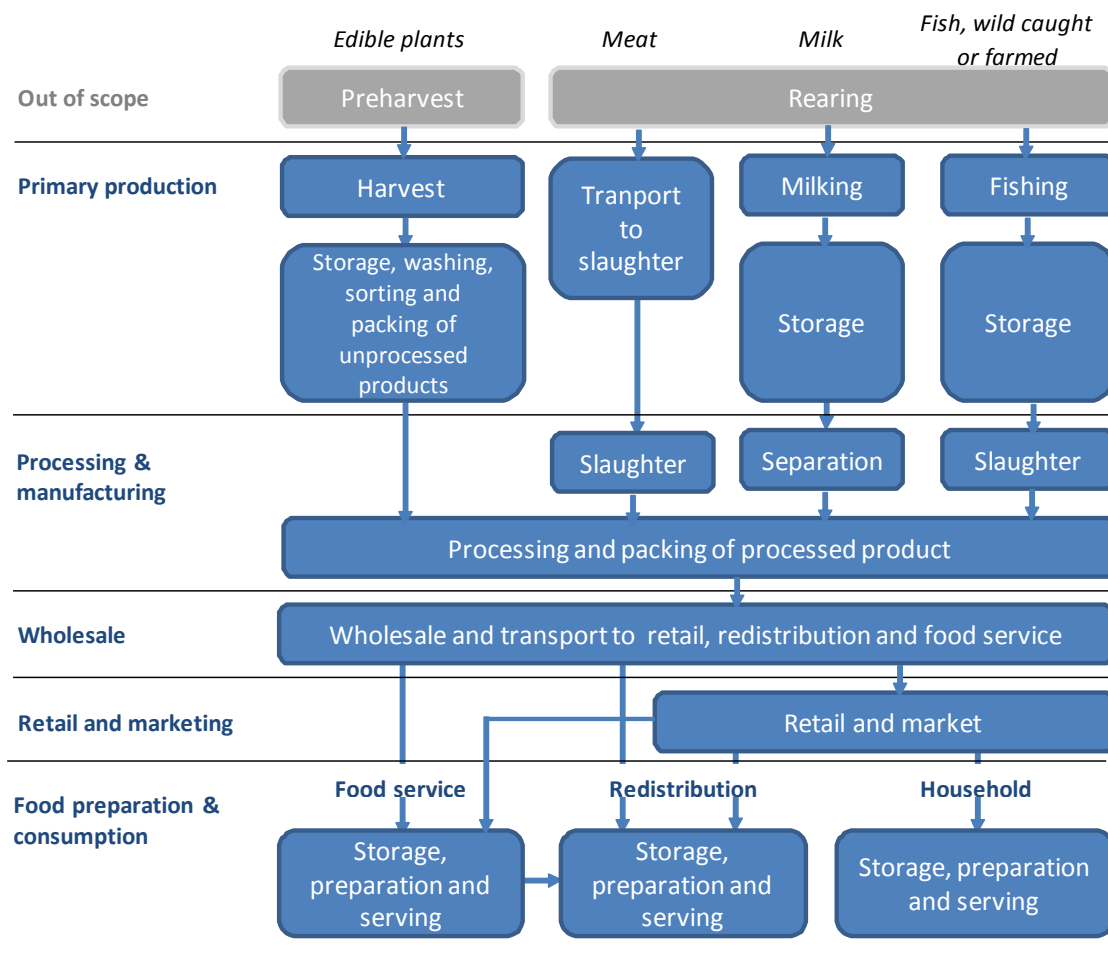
Edible plants

Meat

Milk

Fish, wild caught or farmed

Out of scope

Preharvest

Rearing

Primary production

Harvest

Tranport to slaughter

Milking

Fishing

Storage, washing, sorting and packing of unprocessed products

Storage

Storage

Processing & manufacturing

Slaughter

Separation

Slaughter

Processing and packing of processed product

Wholesale

Wholesale and transport to retail, redistribution and food service

Retail and marketing

Retail and market

Food preparation & consumption

Food service

Redistribution

Household

Storage, preparation and serving

Storage, preparation and serving

Storage, preparation and serving